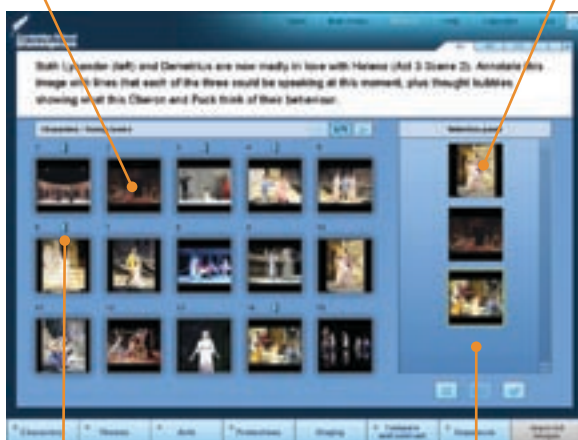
Both Lysander (left) and Demetrius are now madly in love with Helena (Act 3 Scene 2). Annotate this image with lines that each of the three could be speaking at this moment, plus thought bubbles showing what this Oberon and Puck think of their behaviour.

Characters
Themes
Acts
Productions
Staging
Properties